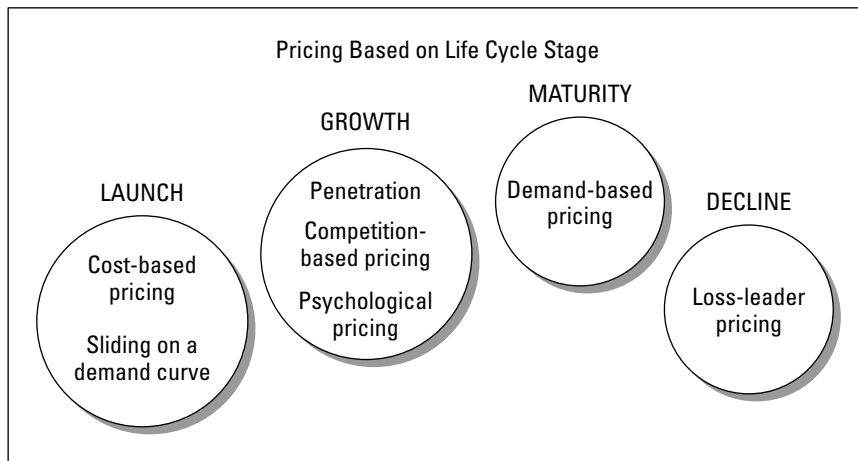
Pricing Based on Life Cycle Stage

LAUNCH

Cost-based pricing

Sliding on a demand curve

GROWTH

Penetration

Competition-based pricing

Psychological pricing

MATURITY

Demand-based pricing

DECLINE

Loss-leader pricing